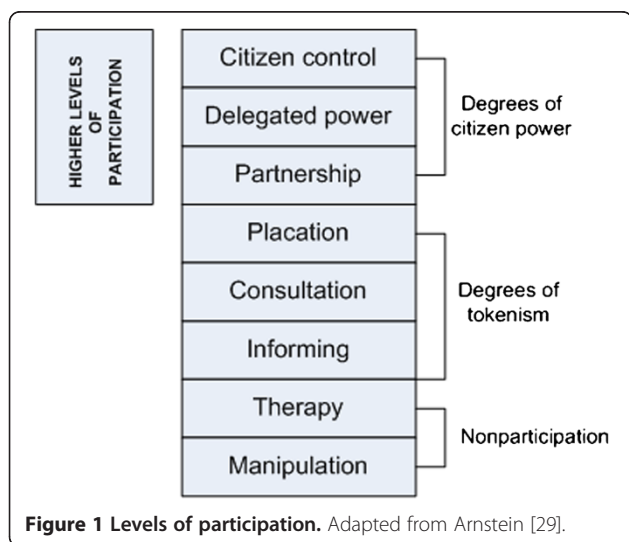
HIGHER LEVELS OF PARTICIPATION

Citizen control

Delegated power

Partnership

Degrees of citizen power

Placation

Consultation

Informing

Degrees of tokenism

Therapy

Manipulation

Nonparticipation

**Figure 1 Levels of participation.** Adapted from Arnstein [29].